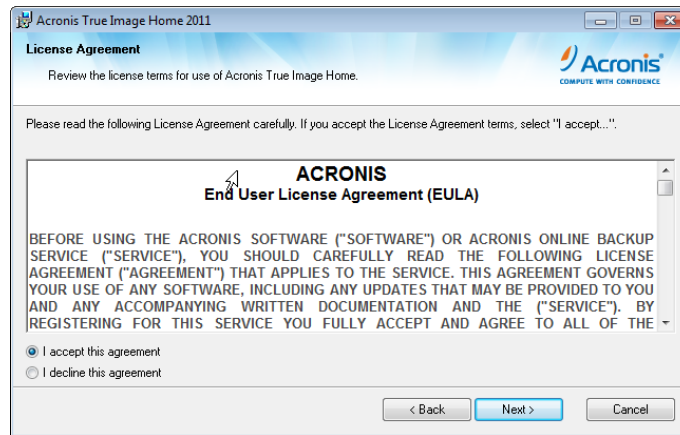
Acronis True Image Home 2011

License Agreement

Review the license terms for use of Acronis True Image Home.

Acronis
COMPUTE WITH CONFIDENCE

Please read the following License Agreement carefully. If you accept the License Agreement terms, select "I accept...".

ACRONIS
End User License Agreement (EULA)

BEFORE USING THE ACRONIS SOFTWARE ("SOFTWARE") OR ACRONIS ONLINE BACKUP SERVICE ("SERVICE"), YOU SHOULD CAREFULLY READ THE FOLLOWING LICENSE AGREEMENT ("AGREEMENT") THAT APPLIES TO THE SERVICE. THIS AGREEMENT GOVERNS YOUR USE OF ANY SOFTWARE, INCLUDING ANY UPDATES THAT MAY BE PROVIDED TO YOU AND ANY ACCOMPANYING WRITTEN DOCUMENTATION AND THE ("SERVICE"). BY REGISTERING FOR THIS SERVICE YOU FULLY ACCEPT AND AGREE TO ALL OF THE

I accept this agreement

I decline this agreement

< Back

Next >

Cancel